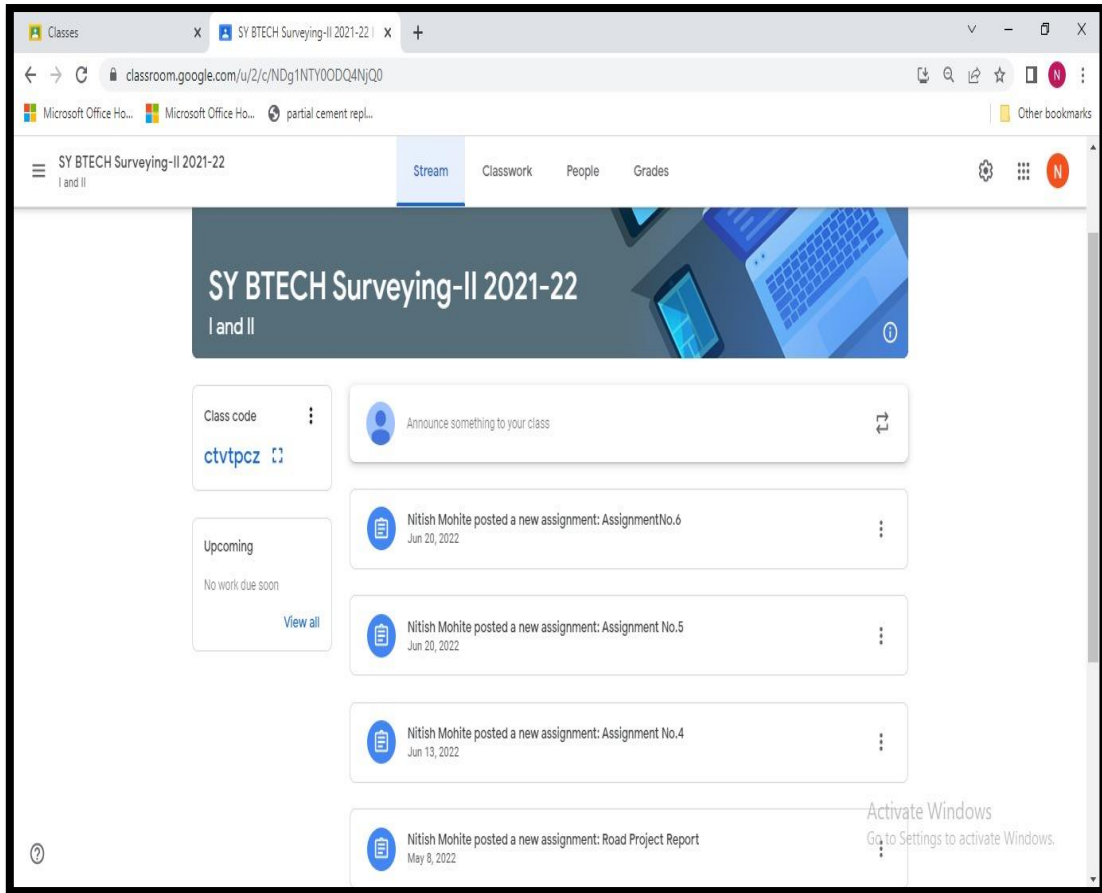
Classes
SY BTECH Surveying-II 2021-22
classroom.google.com/u/2/c/NDg1NTY0ODQ4NjQ0
Microsoft Office Ho... Microsoft Office Ho... partial cement repl...
Other bookmarks

SY BTECH Surveying-II 2021-22
I and II
Stream Classwork People Grades

SY BTECH Surveying-II 2021-22
I and II

Class code
ctvtpcz

Upcoming
No work due soon
View all

Announce something to your class

Nitish Mohite posted a new assignment: AssignmentNo.6
Jun 20, 2022

Nitish Mohite posted a new assignment: Assignment No.5
Jun 20, 2022

Nitish Mohite posted a new assignment: Assignment No.4
Jun 13, 2022

Nitish Mohite posted a new assignment: Road Project Report
May 8, 2022

Activate Windows
Go to Settings to activate Windows.